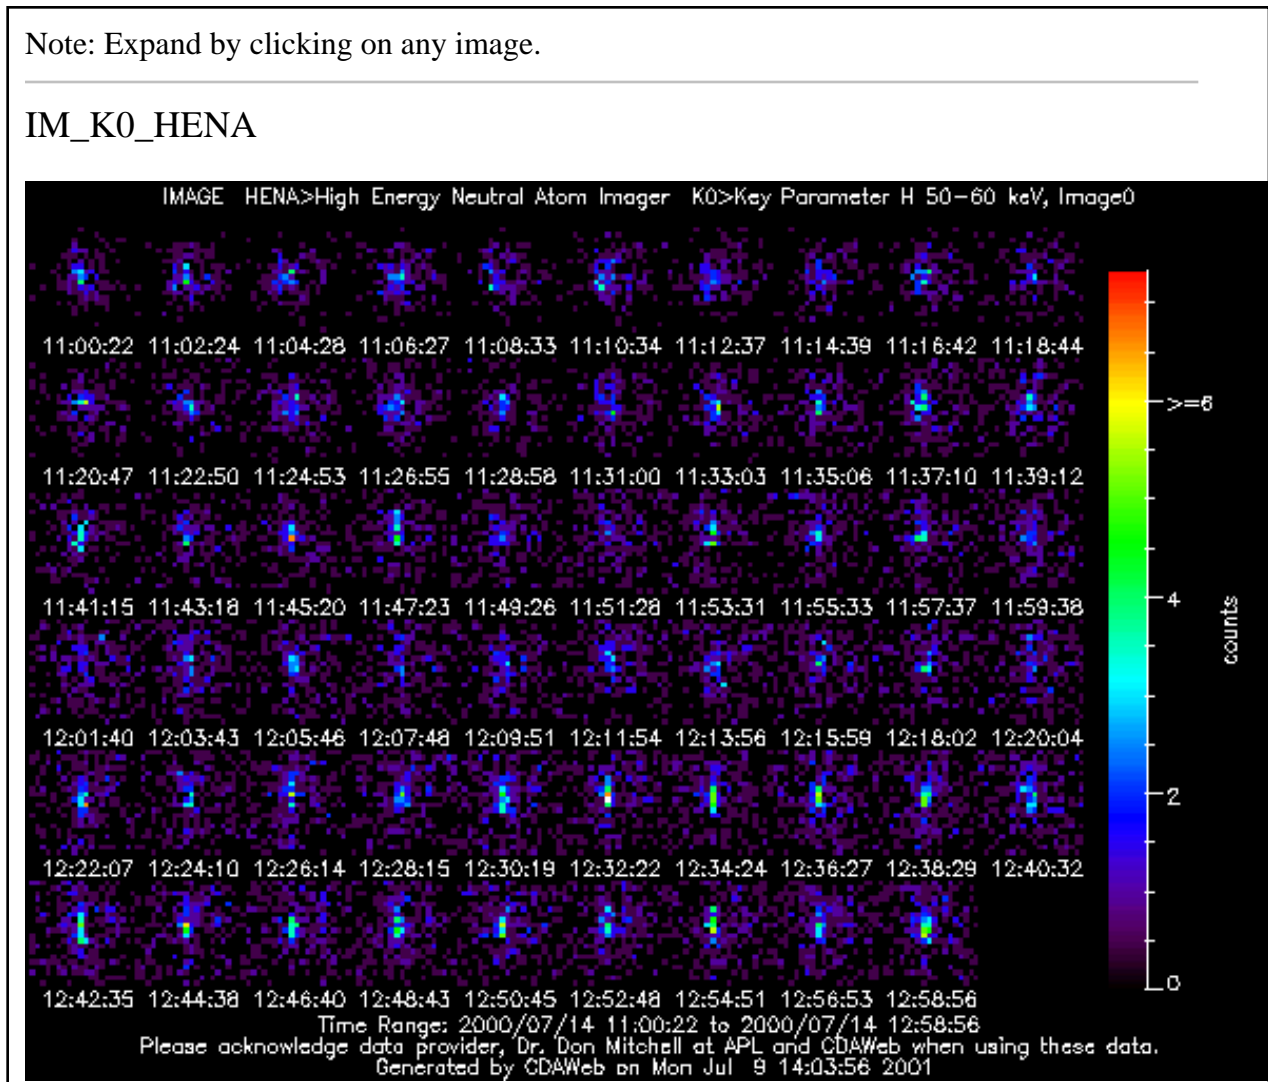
Note: Expand by clicking on any image.

IM_K0_HENA

IMAGE HENA>High Energy Neutral Atom Imager K0>Key Parameter H 50-60 keV, Image0

11:00:22 11:02:24 11:04:28 11:06:27 11:08:33 11:10:34 11:12:37 11:14:39 11:16:42 11:18:44

11:20:47 11:22:50 11:24:53 11:26:55 11:28:58 11:31:00 11:33:03 11:35:06 11:37:10 11:39:12

11:41:15 11:43:18 11:45:20 11:47:23 11:49:26 11:51:28 11:53:31 11:55:33 11:57:37 11:59:38

12:01:40 12:03:43 12:05:46 12:07:48 12:09:51 12:11:54 12:13:56 12:15:59 12:18:02 12:20:04

12:22:07 12:24:10 12:26:14 12:28:15 12:30:19 12:32:22 12:34:24 12:36:27 12:38:29 12:40:32

12:42:35 12:44:38 12:46:40 12:48:43 12:50:45 12:52:48 12:54:51 12:56:53 12:58:56

>=6
4
2
0
counts

Time Range: 2000/07/14 11:00:22 to 2000/07/14 12:58:56
Please acknowledge data provider, Dr. Don Mitchell at APL and CDAWeb when using these data.
Generated by CDAWeb on Mon Jul 9 14:03:56 2001